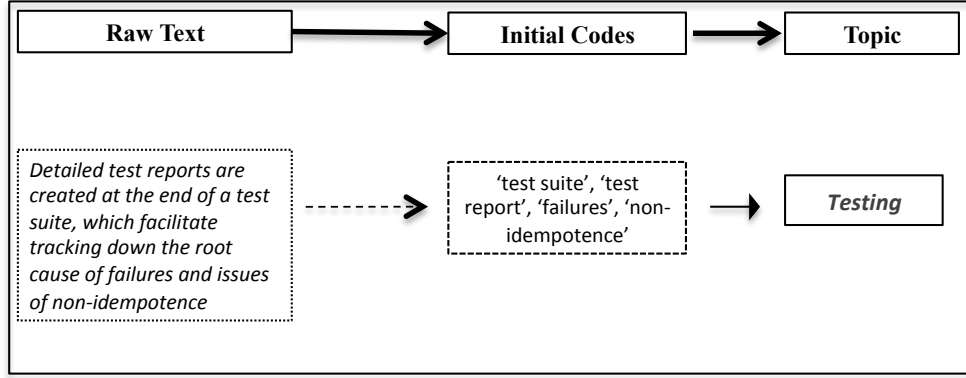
Raw Text

Initial Codes

Topic

*Detailed test reports are created at the end of a test suite, which facilitate tracking down the root cause of failures and issues of non-idempotence*

'test suite', 'test report', 'failures', 'non-idempotence'

*Testing*